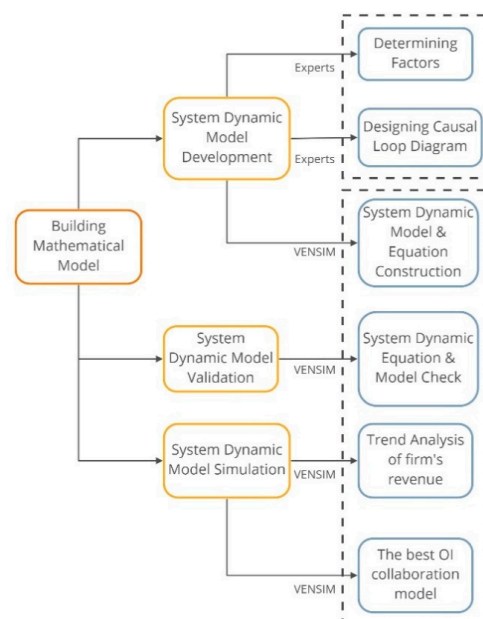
Building Mathematical Model

System Dynamic Model Development

Experts

Determining Factors

Experts

Designing Causal Loop Diagram

VENSIM

System Dynamic Model & Equation Construction

System Dynamic Model Validation

VENSIM

System Dynamic Equation & Model Check

System Dynamic Model Simulation

VENSIM

Trend Analysis of firm's revenue

VENSIM

The best OI collaboration model